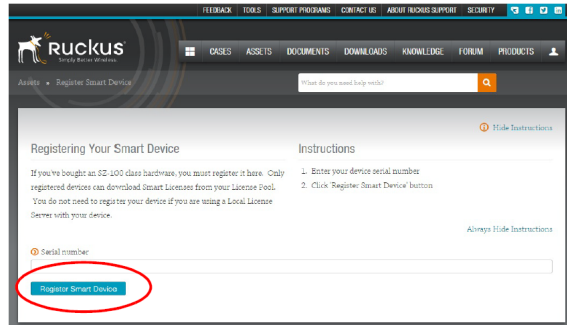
FEEDBACK TOOLS SUPPORT PROGRAMS CONTACT US ABOUT RUCKUS SUPPORT SECURITY

Ruckus
Simply Better Wireless

CASES ASSETS DOCUMENTS DOWNLOADS KNOWLEDGE FORUM PRODUCTS

Assets • Register Smart Device

What do you need help with?

Hide Instructions

Registering Your Smart Device

If you've bought an SZ-100 class hardware, you must register it here. Only registered devices can download Smart Licenses from your License Pool. You do not need to register your device if you are using a Local License Server with your device.

Instructions

1. Enter your device serial number
2. Click 'Register Smart Device' button

Always Hide Instructions

Serial number

Register Smart Device